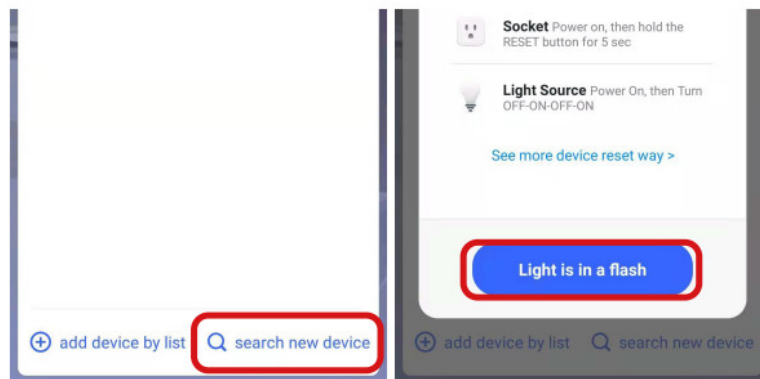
add device by list
search new device

Socket Power on, then hold the RESET button for 5 sec

Light Source Power On, then Turn OFF-ON-OFF-ON

See more device reset way >

Light is in a flash

add device by list
search new device